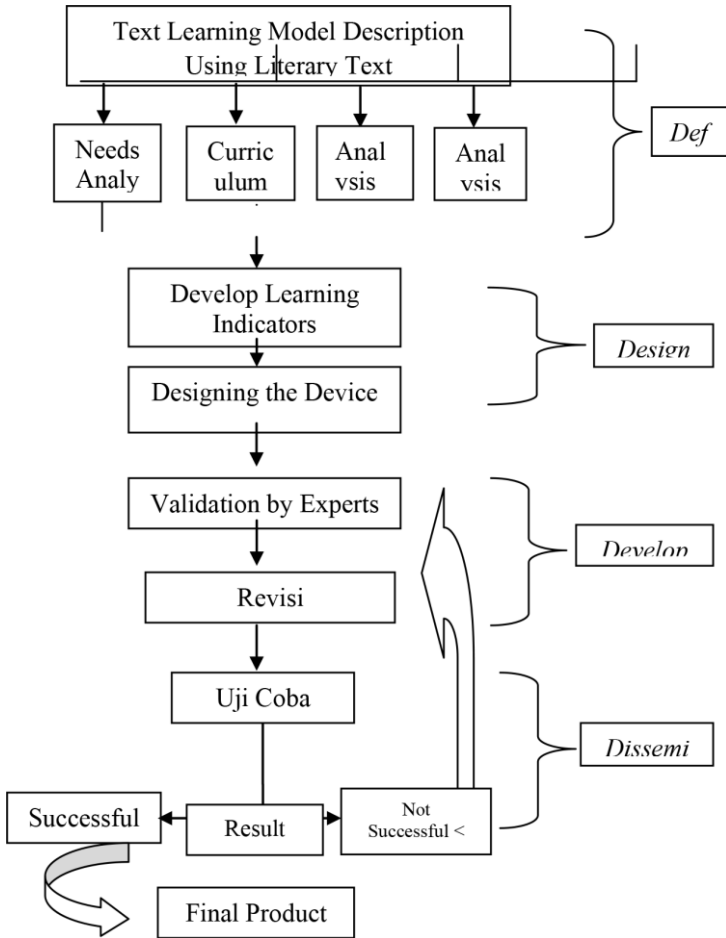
Text Learning Model Description Using Literary Text

Needs Analy

Curric ulum

Anal vsis

Anal vsis

Def

Develop Learning Indicators

Designing the Device

Design

Validation by Experts

Revisi

Develop

Uji Coba

Dissemi

Successful

Result

Not Successful <

Final Product